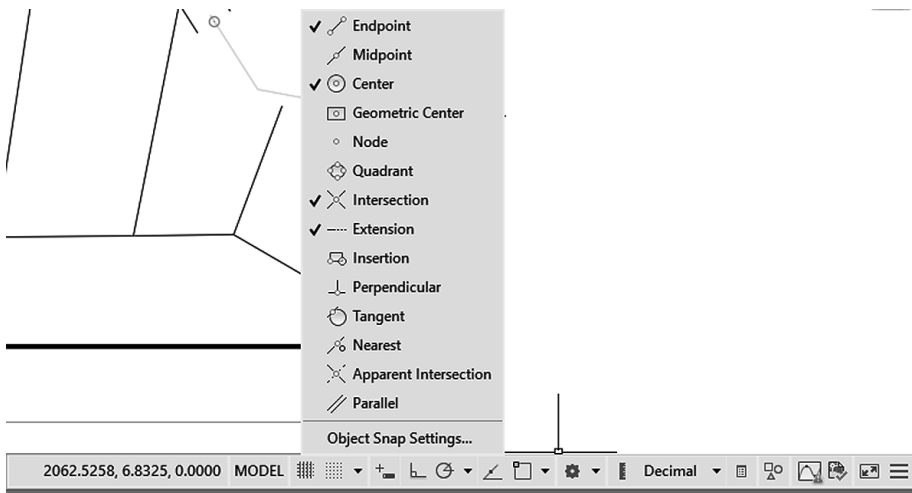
✓ Endpoint
Midpoint
✓ Center
Geometric Center
Node
Quadrant
✓ Intersection
✓ Extension
Insertion
Perpendicular
Tangent
Nearest
Apparent Intersection
Parallel
Object Snap Settings...

2062.5258, 6.8325, 0.0000 MODEL Decimal